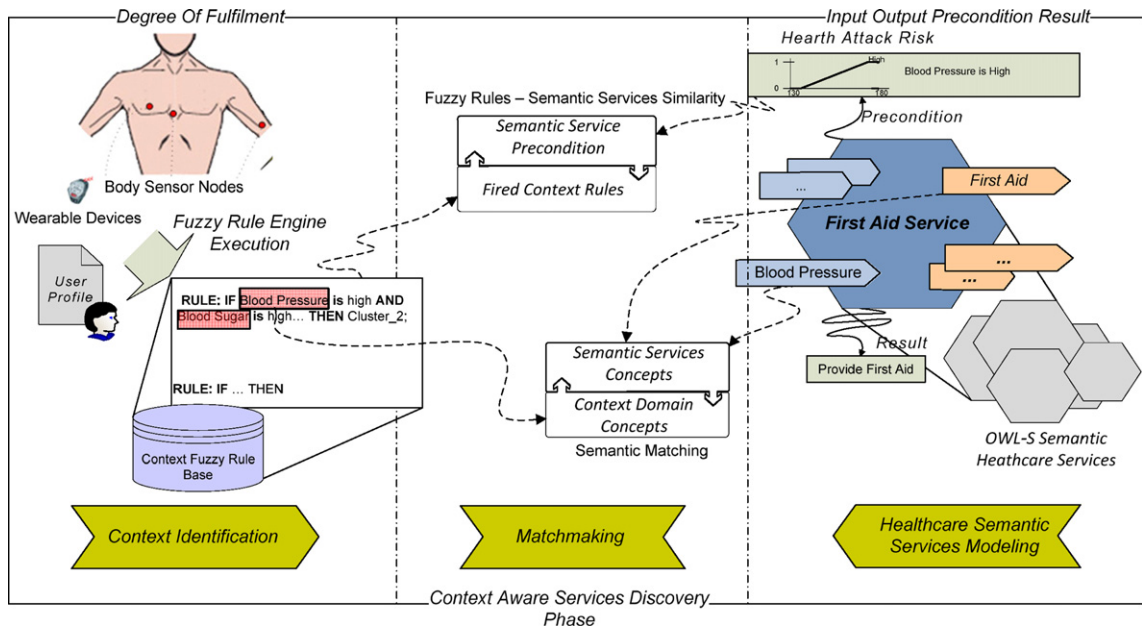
Degree Of Fulfilment

Input Output Precondition Result

Hearth Attack Risk

1

0

High

130

160

Blood Pressure is High

Fuzzy Rules – Semantic Services Similarity

Semantic Service Precondition

Fired Context Rules

Precondition

Body Sensor Nodes

Wearable Devices

Fuzzy Rule Engine Execution

User Profile

...

First Aid

First Aid Service

Blood Pressure

...

...

RULE: IF Blood Pressure is high AND Blood Sugar is high... THEN Cluster_2;

RULE: IF ... THEN

Semantic Services Concepts

Context Domain Concepts

Semantic Matching

Result

Provide First Aid

Context Fuzzy Rule Base

OWL-S Semantic Heathcare Services

Context Identification

Matchmaking

Healthcare Semantic Services Modeling

Context Aware Services Discovery Phase